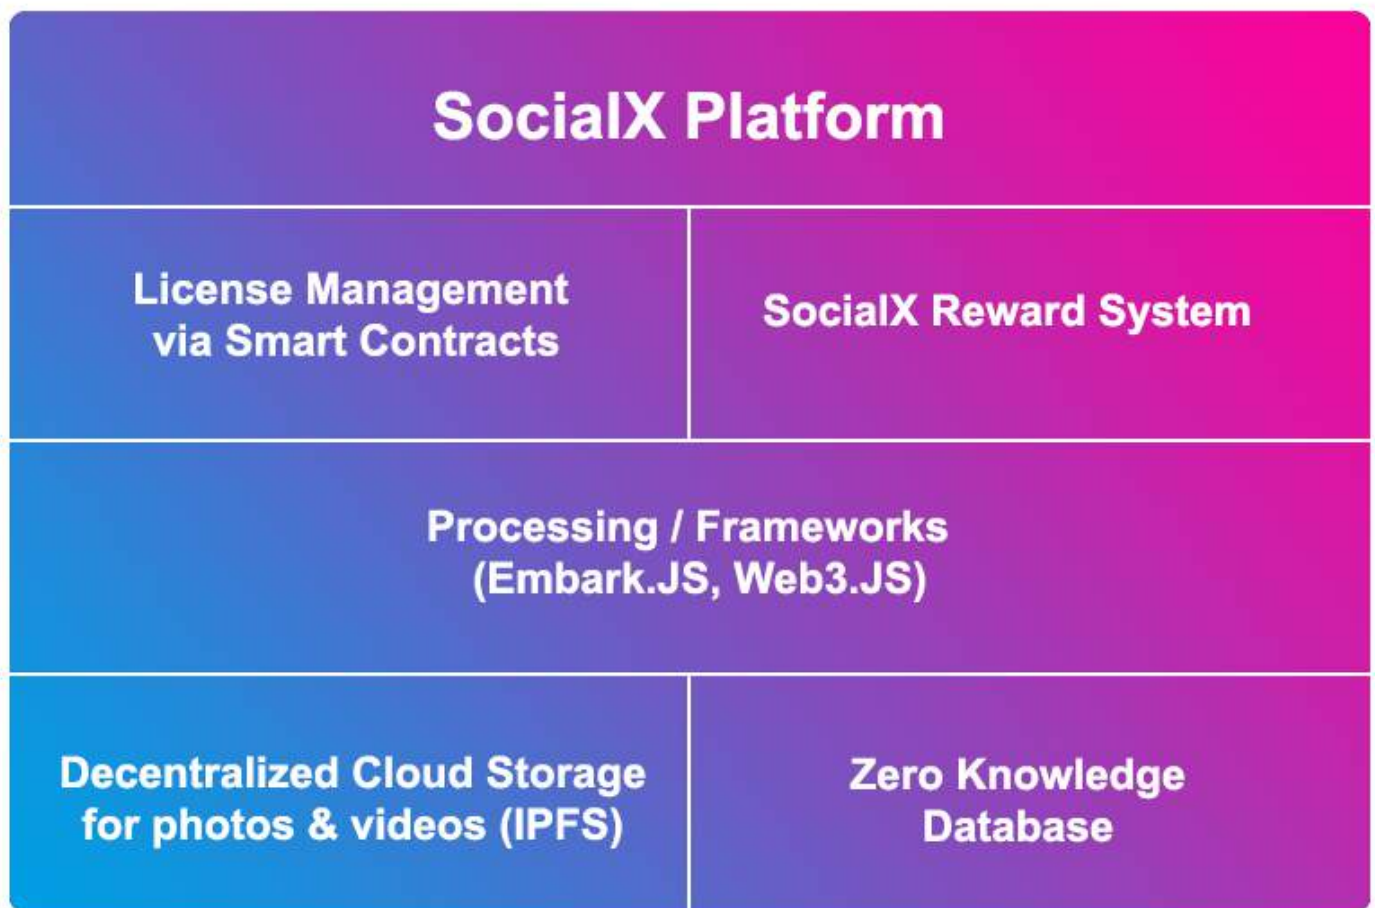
SocialX Platform

License Management via Smart Contracts

SocialX Reward System

Processing / Frameworks (Embark.JS, Web3.JS)

Decentralized Cloud Storage for photos & videos (IPFS)

Zero Knowledge Database